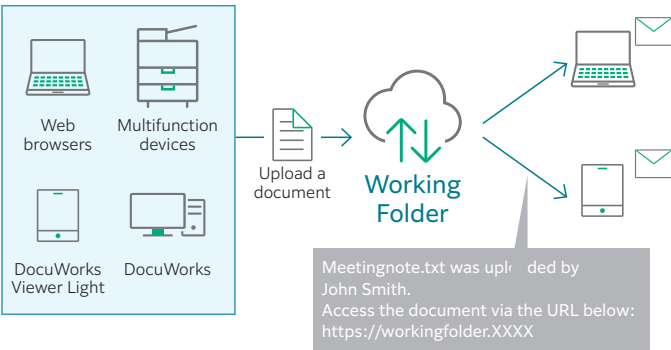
Web browsers

Multifunction devices

DocuWorks Viewer Light

DocuWorks

Upload a document

Working Folder

Meetingnote.txt was upl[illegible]ded by John Smith.
Access the document via the URL below:
https://workingfolder.XXXX